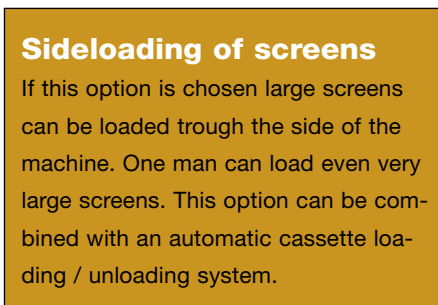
Sideloading of screens

If this option is chosen large screens can be loaded trough the side of the machine. One man can load even very large screens. This option can be combined with an automatic cassette loading / unloading system.